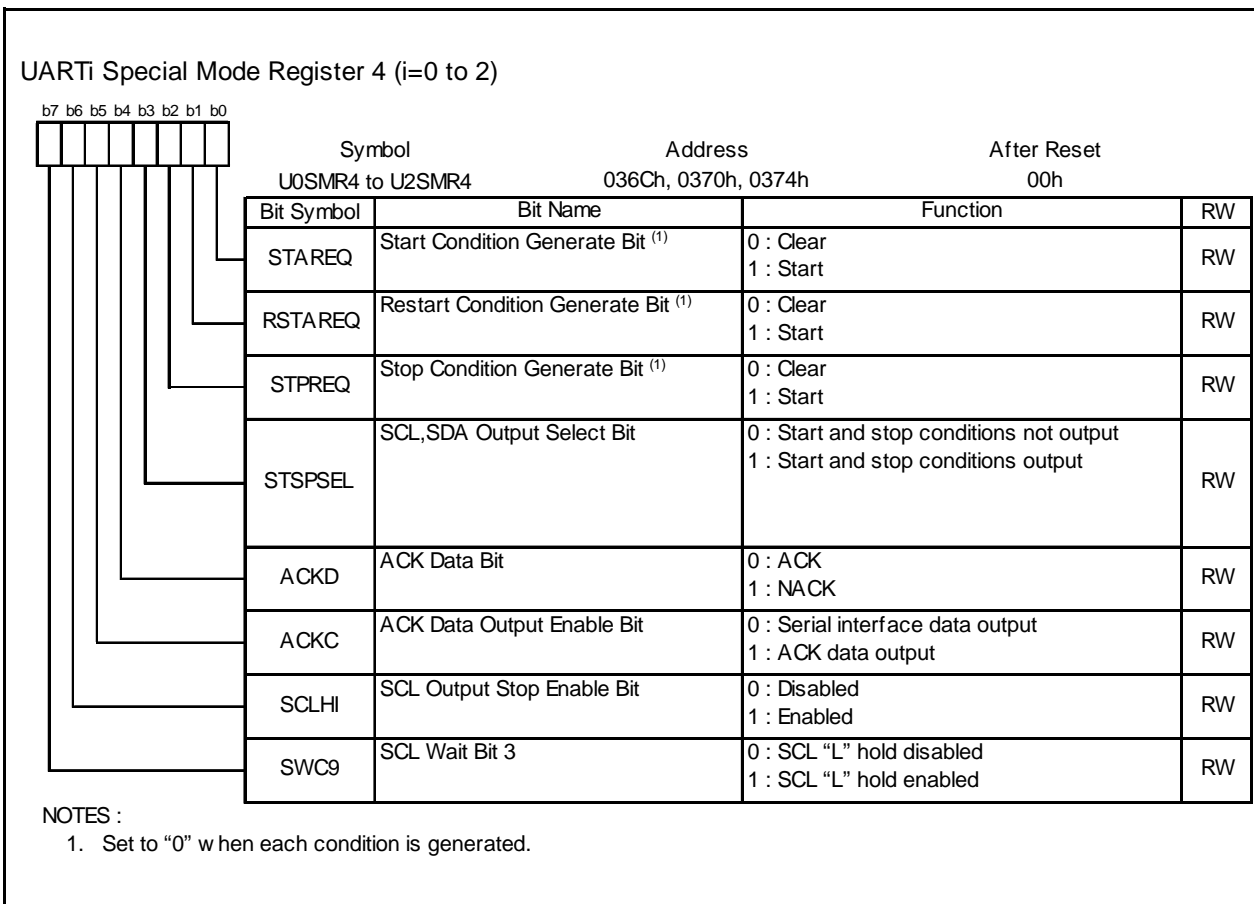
UARTi Special Mode Register 4 (i=0 to 2)

b7 b6 b5 b4 b3 b2 b1 b0

| Symbol | Address | After Reset |
|---|---|---|
| U0SMR4 to U2SMR4 | 036Ch, 0370h, 0374h | 00h |

| Bit Symbol | Bit Name | Function | RW |
|---|---|---|---|
| STAREQ | Start Condition Generate Bit $^{(1)}$ | 0 : Clear<br>1 : Start | RW |
| RSTAREQ | Restart Condition Generate Bit $^{(1)}$ | 0 : Clear<br>1 : Start | RW |
| STPREQ | Stop Condition Generate Bit $^{(1)}$ | 0 : Clear<br>1 : Start | RW |
| STSPSEL | SCL,SDA Output Select Bit | 0 : Start and stop conditions not output<br>1 : Start and stop conditions output | RW |
| ACKD | ACK Data Bit | 0 : ACK<br>1 : NACK | RW |
| ACKC | ACK Data Output Enable Bit | 0 : Serial interface data output<br>1 : ACK data output | RW |
| SCLHI | SCL Output Stop Enable Bit | 0 : Disabled<br>1 : Enabled | RW |
| SWC9 | SCL Wait Bit 3 | 0 : SCL “L” hold disabled<br>1 : SCL “L” hold enabled | RW |

NOTES :
1. Set to “0” w hen each condition is generated.